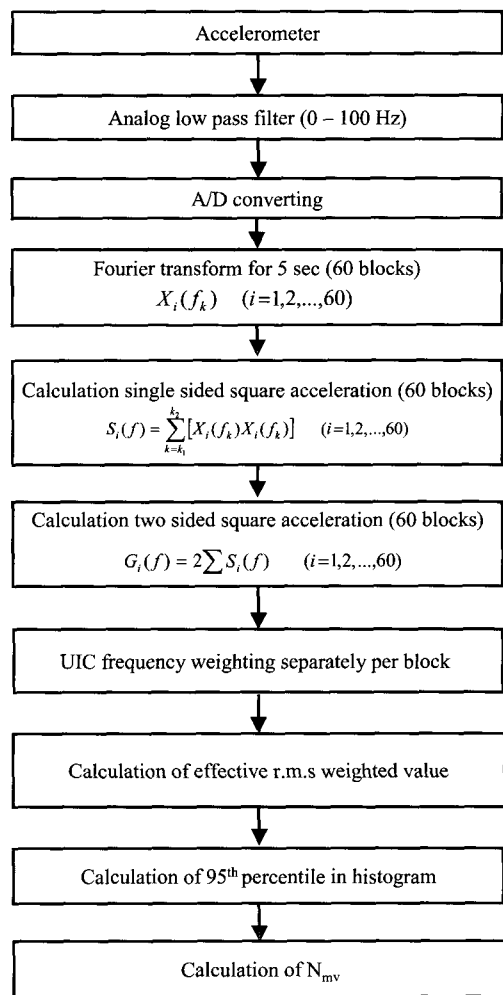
Accelerometer

Analog low pass filter (0 – 100 Hz)

A/D converting

Fourier transform for 5 sec (60 blocks)
$X_i(f_k) \quad (i=1,2,...,60)$

Calculation single sided square acceleration (60 blocks)
$S_i(f) = \sum_{k=k_1}^{k_2} [X_i(f_k) X_i(f_k)] \quad (i=1,2,...,60)$

Calculation two sided square acceleration (60 blocks)
$G_i(f) = 2\sum S_i(f) \quad (i=1,2,...,60)$

UIC frequency weighting separately per block

Calculation of effective r.m.s weighted value

Calculation of 95$^{th}$ percentile in histogram

Calculation of N$_{mv}$